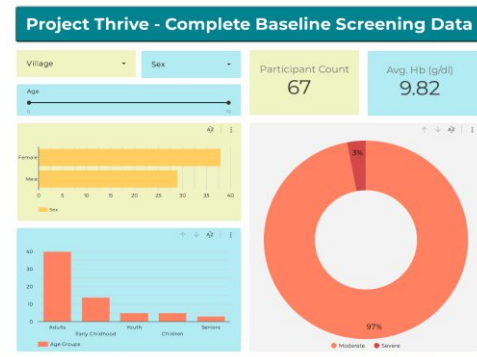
Project Thrive - Complete Baseline Screening Data

Village

Sex

Age

0

Participant Count
67

Avg. Hb (g/dl)
9.82

Female

Male

0 5 10 15 20 25 30 35 40

Sex

40

30

20

10

0

Adults Early Childhood Youth Children Seniors

Age Groups

3%

97%

Moderate Severe